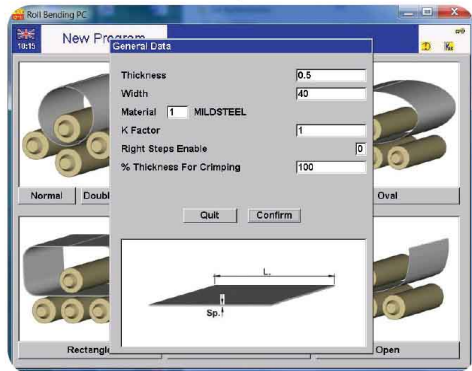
Roll Bending PC
10:15
New Program
General Data
Thickness 0.5
Width 40
Material 1 MILDSTEEL
K Factor 1
Right Steps Enable 0
% Thickness For Crimping 100
Quit
Confirm
L
Sp.
Normal
Doubl
Oval
Rectangle
Open